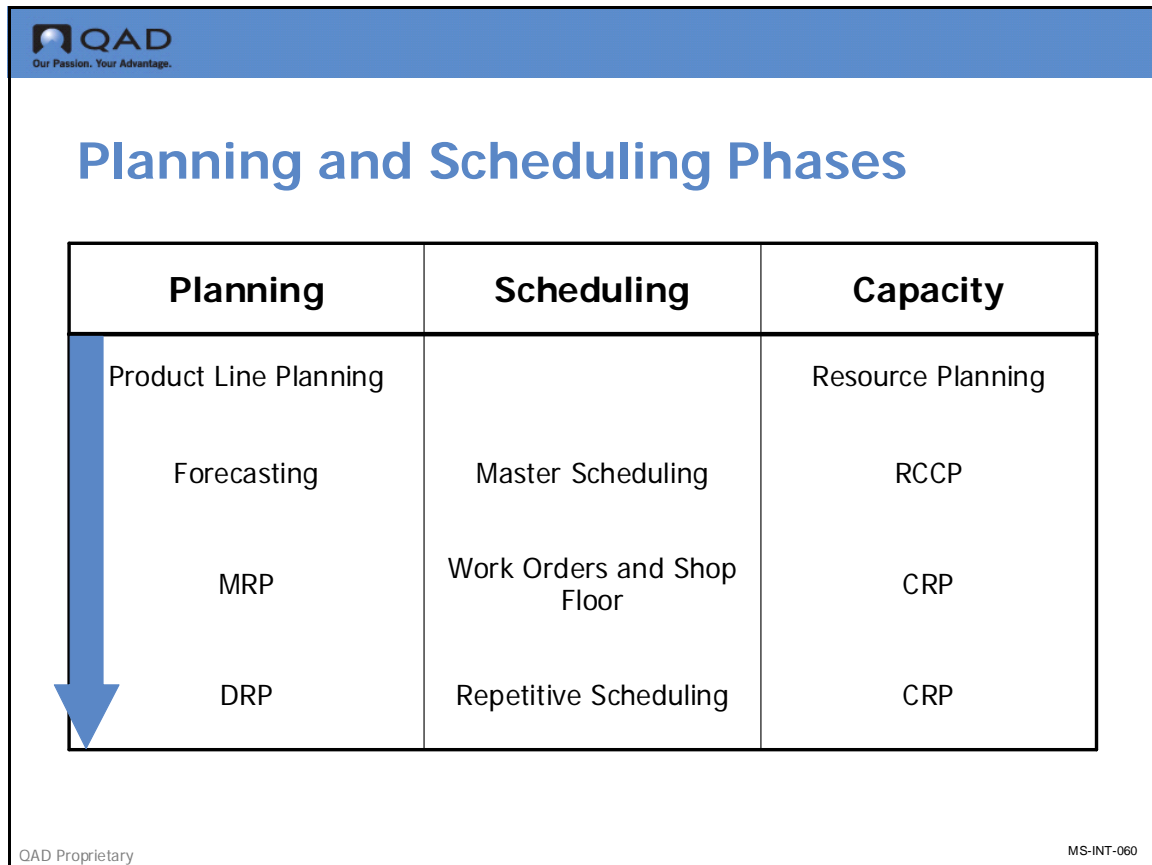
QAD
Our Passion. Your Advantage.

Planning and Scheduling Phases

| Planning | Scheduling | Capacity |
|---|---|---|
| Product Line Planning | | Resource Planning |
| Forecasting | Master Scheduling | RCCP |
| MRP | Work Orders and Shop Floor | CRP |
| DRP | Repetitive Scheduling | CRP |

QAD Proprietary

MS-INT-060